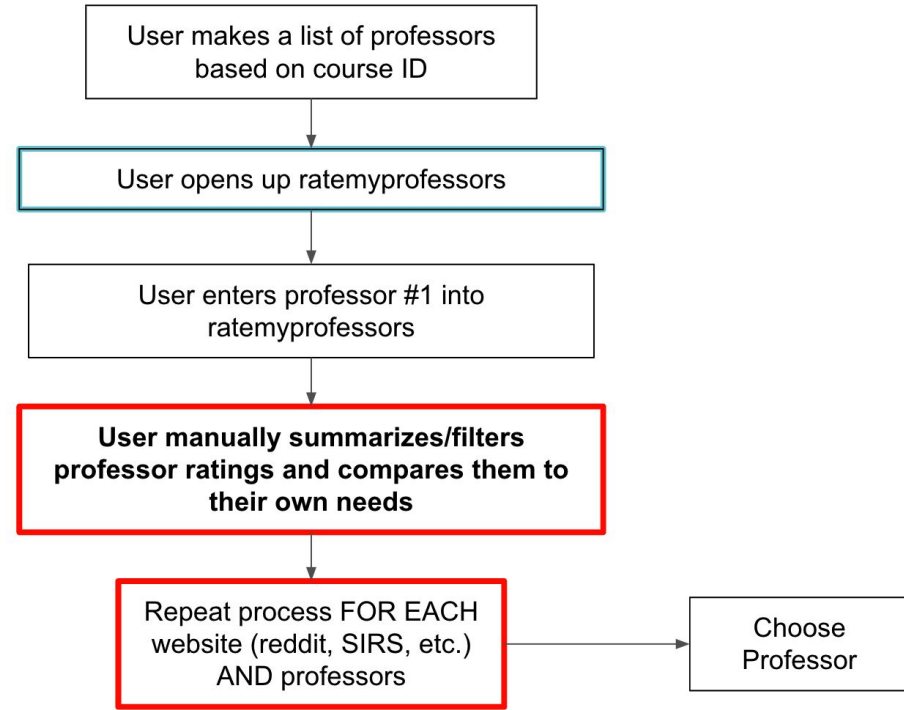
User makes a list of professors based on course ID

User opens up ratemyprofessors

User enters professor #1 into ratemyprofessors

**User manually summarizes/filters professor ratings and compares them to their own needs**

Repeat process FOR EACH website (reddit, SIRS, etc.) AND professors

Choose Professor